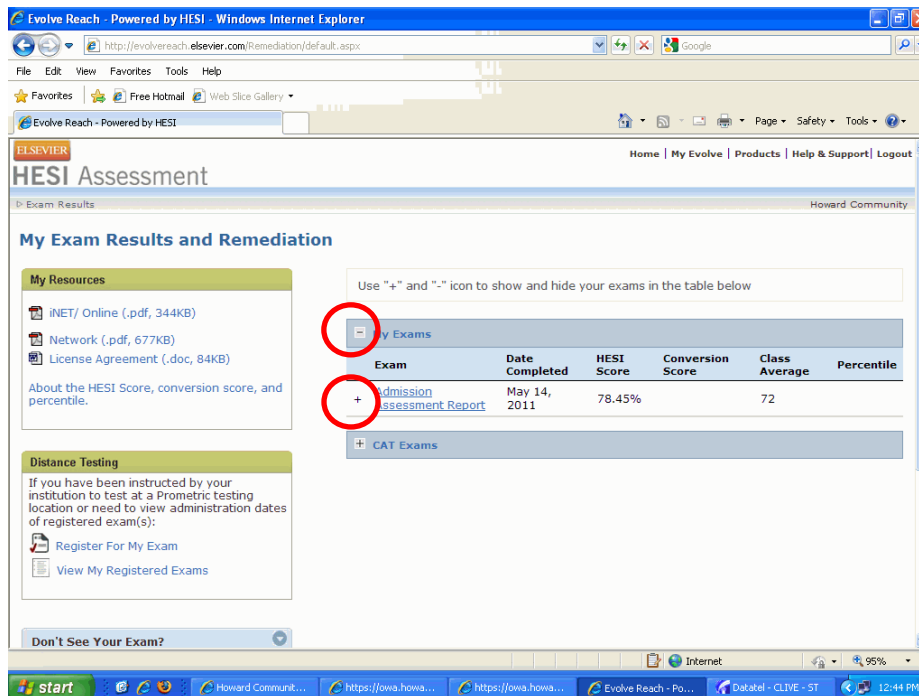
Evolve Reach - Powered by HESI - Windows Internet Explorer

http://evolvereach.elsevier.com/Remediation/default.aspx

Google

File Edit View Favorites Tools Help

Favorites Free Hotmail Web Slice Gallery

Evolve Reach - Powered by HESI

Page Safety Tools

ELSEVIER

HESI Assessment

Home | My Evolve | Products | Help & Support | Logout

Exam Results

Howard Community

My Exam Results and Remediation

My Resources

iNET/ Online (.pdf, 344KB)

Network (.pdf, 677KB)

License Agreement (.doc, 84KB)

About the HESI Score, conversion score, and percentile.

Distance Testing

If you have been instructed by your institution to test at a Prometric testing location or need to view administration dates of registered exam(s):

Register For My Exam

View My Registered Exams

Don't See Your Exam?

Use "+" and "-" icon to show and hide your exams in the table below

My Exams

| | Exam | Date Completed | HESI Score | Conversion Score | Class Average | Percentile |
|---|---|---|---|---|---|---|
| + | Admission Assessment Report | May 14, 2011 | 78.45% | | 72 | |

CAT Exams

Internet

95%

start

Howard Communit...

https://owa.howa...

https://owa.howa...

Evolve Reach - Po...

Datatel - CLIVE - ST

12:44 PM